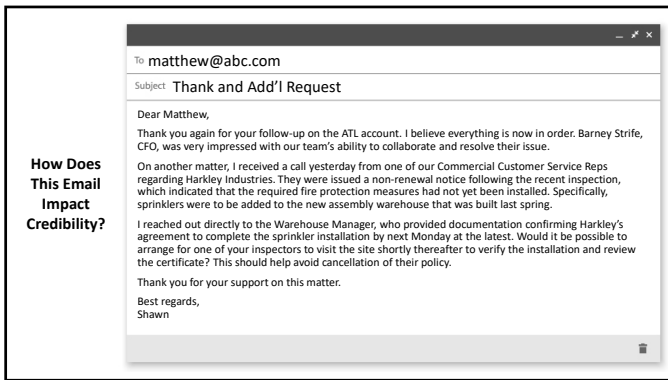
How Does This Email Impact Credibility?

_ ⤢ ×

To matthew@abc.com

Subject Thank and Add'l Request

Dear Matthew,

Thank you again for your follow-up on the ATL account. I believe everything is now in order. Barney Strife, CFO, was very impressed with our team's ability to collaborate and resolve their issue.

On another matter, I received a call yesterday from one of our Commercial Customer Service Reps regarding Harkley Industries. They were issued a non-renewal notice following the recent inspection, which indicated that the required fire protection measures had not yet been installed. Specifically, sprinklers were to be added to the new assembly warehouse that was built last spring.

I reached out directly to the Warehouse Manager, who provided documentation confirming Harkley's agreement to complete the sprinkler installation by next Monday at the latest. Would it be possible to arrange for one of your inspectors to visit the site shortly thereafter to verify the installation and review the certificate? This should help avoid cancellation of their policy.

Thank you for your support on this matter.

Best regards,
Shawn